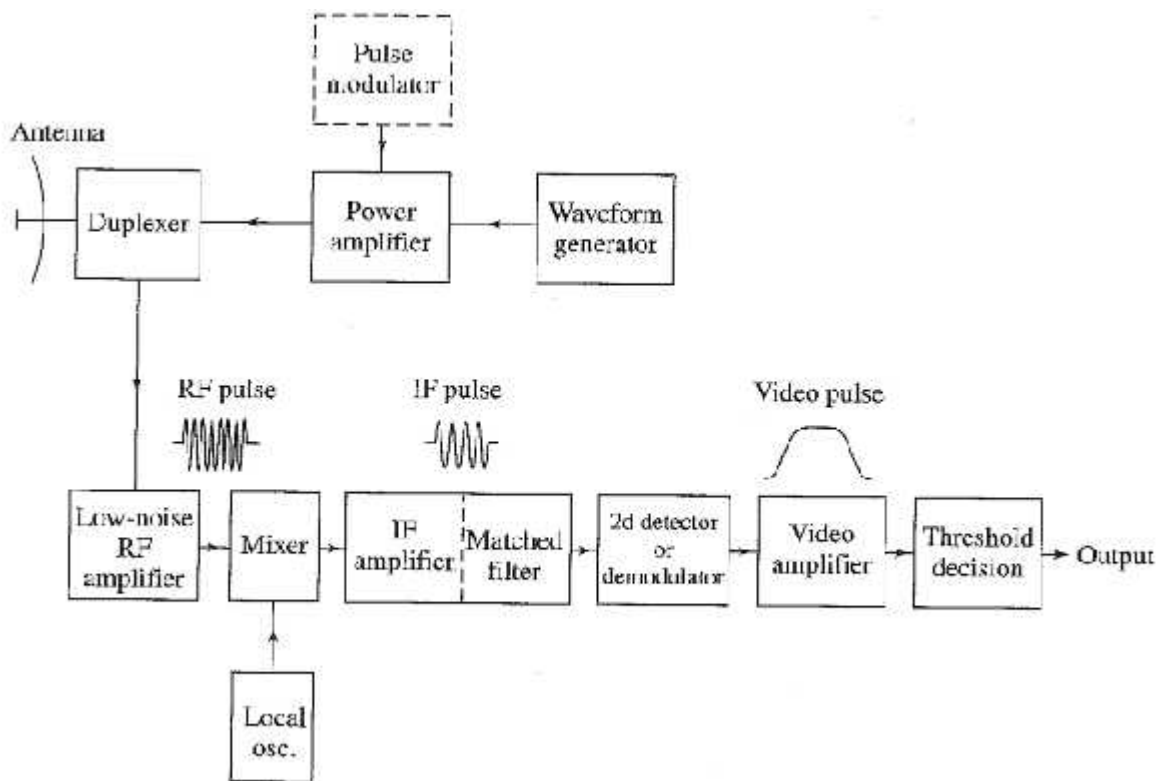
Pulse modulator

Antenna

Duplexer

Power amplifier

Waveform generator

RF pulse

IF pulse

Video pulse

Low-noise RF amplifier

Mixer

IF amplifier

Matched filter

2d detector or demodulator

Video amplifier

Threshold decision

Output

Local osc.